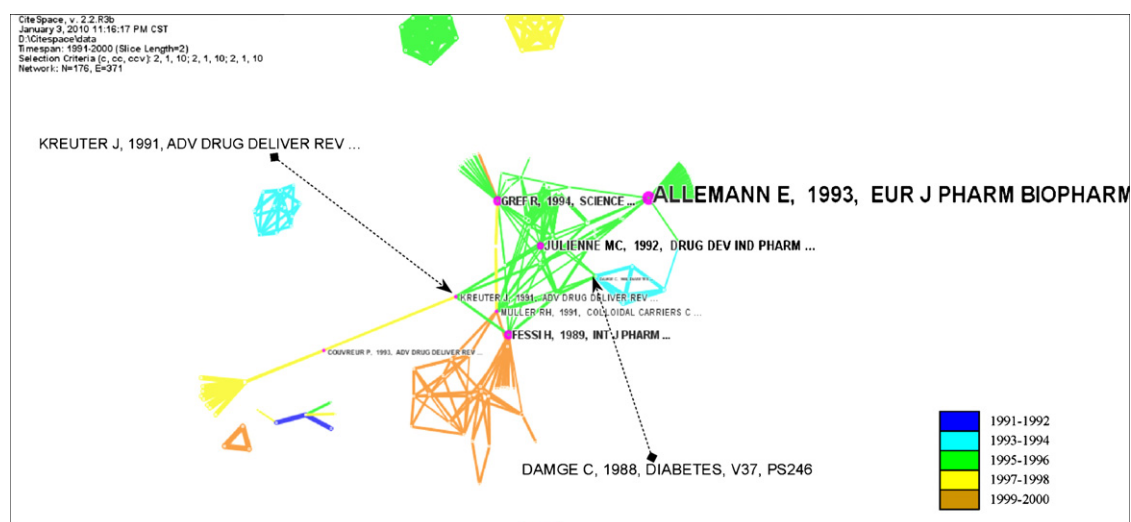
CiteSpace, v. 2.2.R3b
January 3, 2010 11:16:17 PM CST
D:\Citespace\data
Timespan: 1991-2000 (Slice Length=2)
Selection Criteria (c, cc, ccv): 2, 1, 10; 2, 1, 10; 2, 1, 10
Network: N=176, E=371

KREUTER J, 1991, ADV DRUG DELIVER REV ...

GREF R, 1994, SCIENCE ...
ALLEMANN E, 1993, EUR J PHARM BIOPHARM
JULIENNE MC, 1992, DRUG DEV IND PHARM ...
KREUTER J, 1991, ADV DRUG DELIVER REV ...
MULLER RH, 1991, COLLOIDAL CARRIERS C ...
FESSI H, 1989, INT J PHARM ...
COUVREUR P, 1993, ADV DRUG DELIVER REV ...

DAMGE C, 1988, DIABETES, V37, PS246

1991-1992
1993-1994
1995-1996
1997-1998
1999-2000